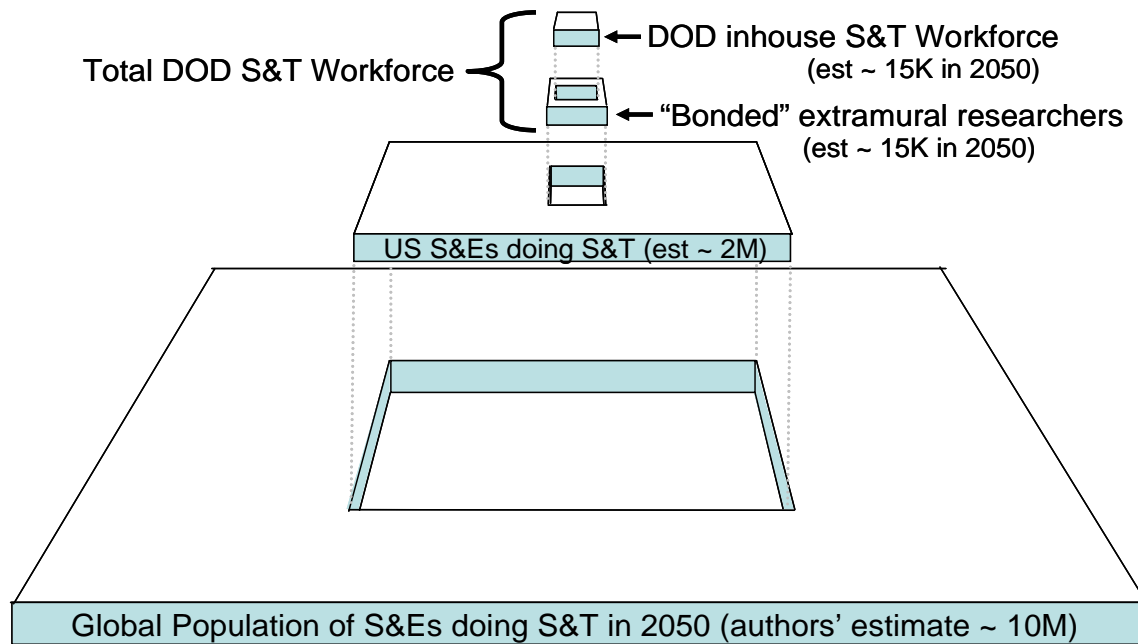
Total DOD S&T Workforce

DOD inhouse S&T Workforce
(est ~ 15K in 2050)

“Bonded” extramural researchers
(est ~ 15K in 2050)

US S&Es doing S&T (est ~ 2M)

Global Population of S&Es doing S&T in 2050 (authors’ estimate ~ 10M)